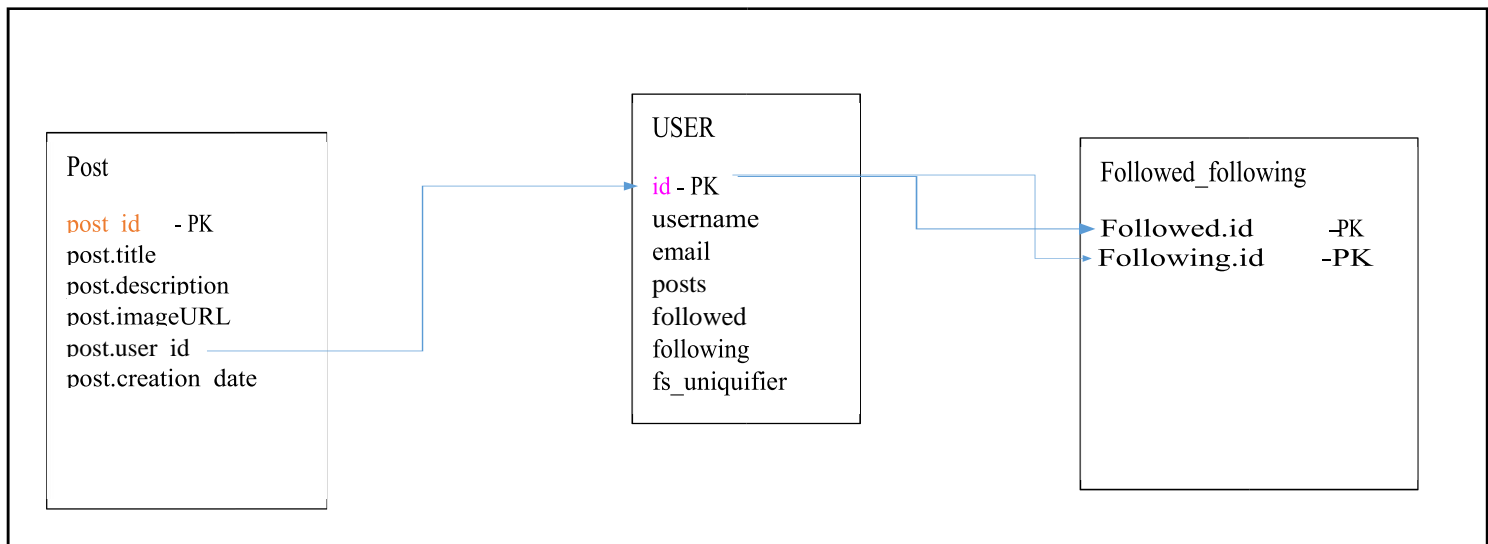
Post

post_id - PK
post.title
post.description
post.imageURL
post.user_id
post.creation_date

USER

id - PK
username
email
posts
followed
following
fs_uniquifier

Followed_following

Followed.id -PK
Following.id -PK